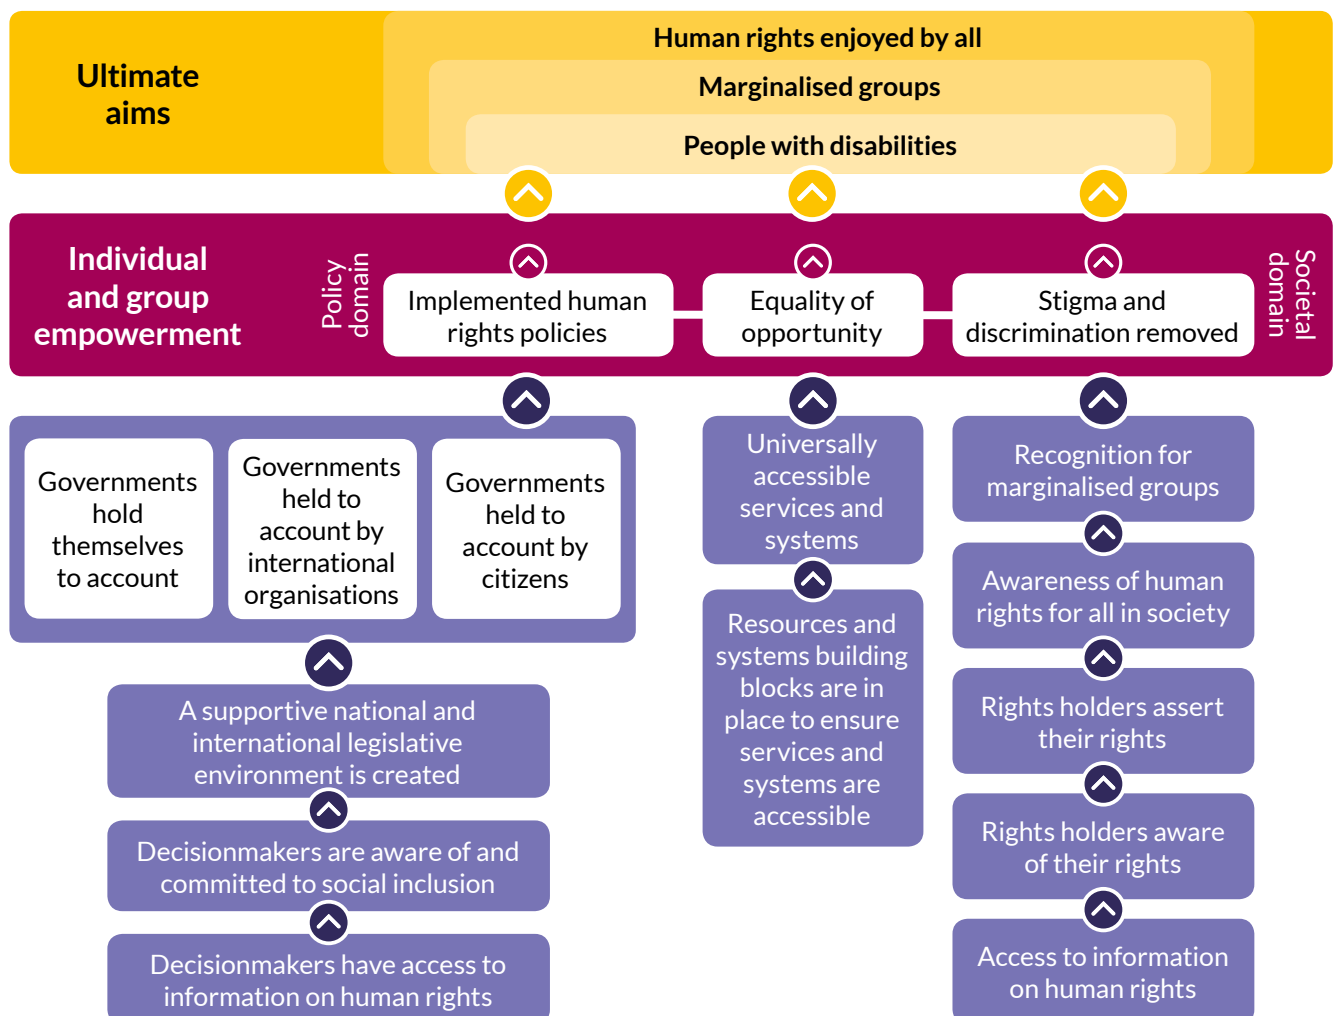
Ultimate aims

Human rights enjoyed by all

Marginalised groups

People with disabilities

Individual and group empowerment

Policy domain

Implemented human rights policies

Equality of opportunity

Stigma and discrimination removed

Societal domain

Governments hold themselves to account

Governments held to account by international organisations

Governments held to account by citizens

A supportive national and international legislative environment is created

Decisionmakers are aware of and committed to social inclusion

Decisionmakers have access to information on human rights

Universally accessible services and systems

Resources and systems building blocks are in place to ensure services and systems are accessible

Recognition for marginalised groups

Awareness of human rights for all in society

Rights holders assert their rights

Rights holders aware of their rights

Access to information on human rights